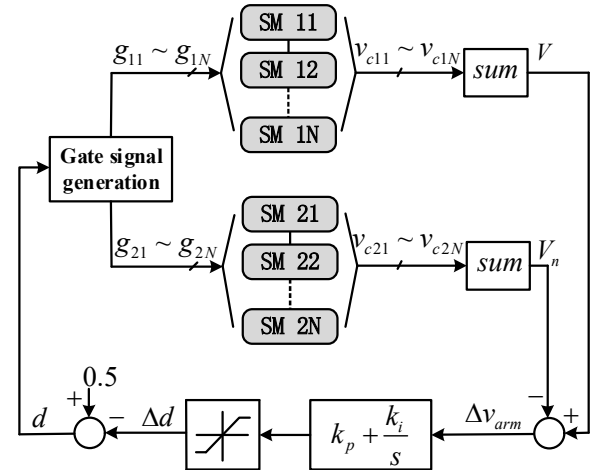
$g_{11} \sim g_{1N}$

SM 11

SM 12

SM 1N

$v_{c11} \sim v_{c1N}$

$sum$

$V$

Gate signal generation

$g_{21} \sim g_{2N}$

SM 21

SM 22

SM 2N

$v_{c21} \sim v_{c2N}$

$sum$

$V_n$

0.5

+

−

$d$

$\Delta d$

$k_p + \frac{k_i}{s}$

$\Delta v_{arm}$

−

+